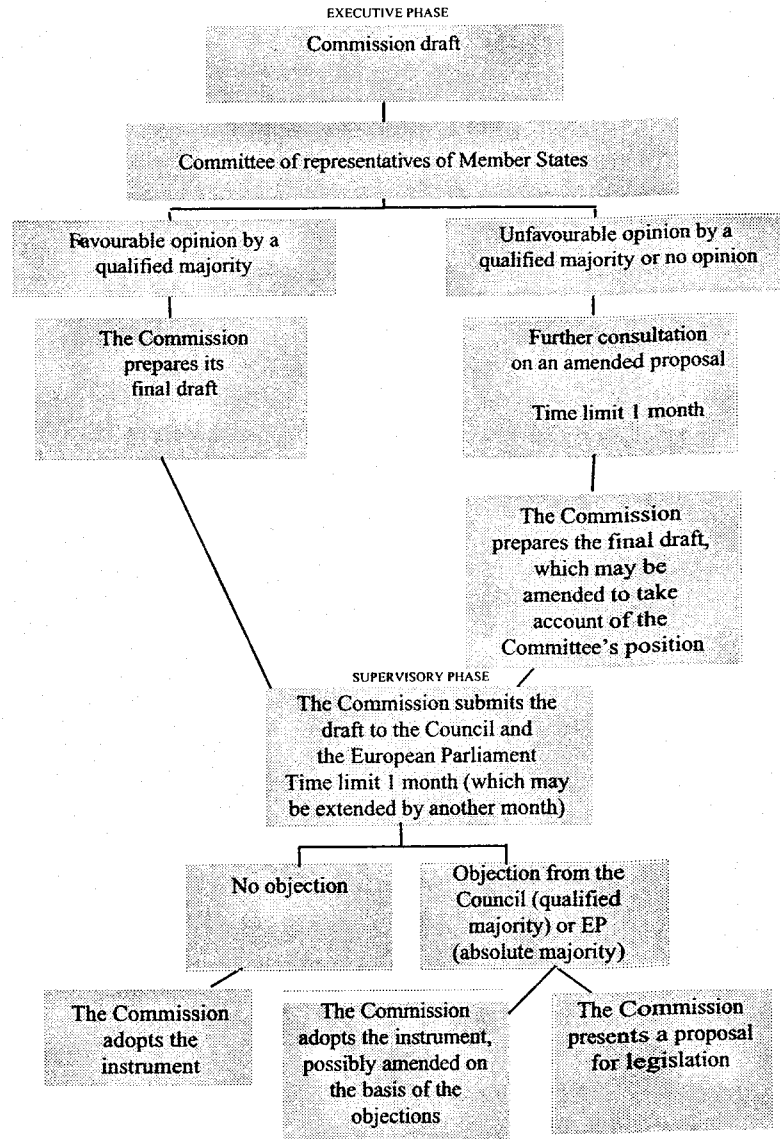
EXECUTIVE PHASE

Commission draft

Committee of representatives of Member States

Favourable opinion by a qualified majority

Unfavourable opinion by a qualified majority or no opinion

The Commission prepares its final draft

Further consultation on an amended proposal

Time limit 1 month

The Commission prepares the final draft, which may be amended to take account of the Committee's position

SUPERVISORY PHASE

The Commission submits the draft to the Council and the European Parliament Time limit 1 month (which may be extended by another month)

No objection

Objection from the Council (qualified majority) or EP (absolute majority)

The Commission adopts the instrument

The Commission adopts the instrument, possibly amended on the basis of the objections

The Commission presents a proposal for legislation